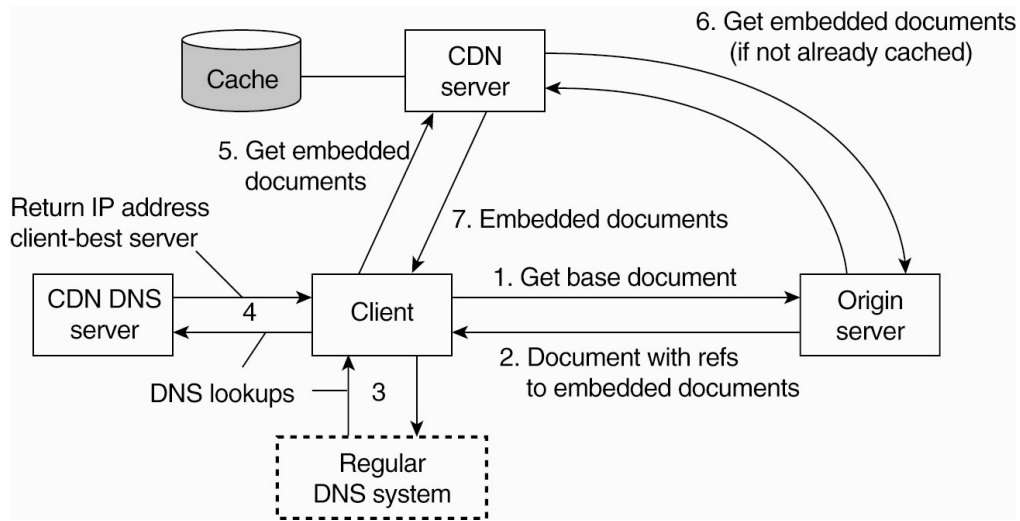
6. Get embedded documents (if not already cached)

Cache

CDN server

5. Get embedded documents

Return IP address client-best server

7. Embedded documents

CDN DNS server

4

Client

1. Get base document

Origin server

2. Document with refs to embedded documents

DNS lookups

3

Regular DNS system